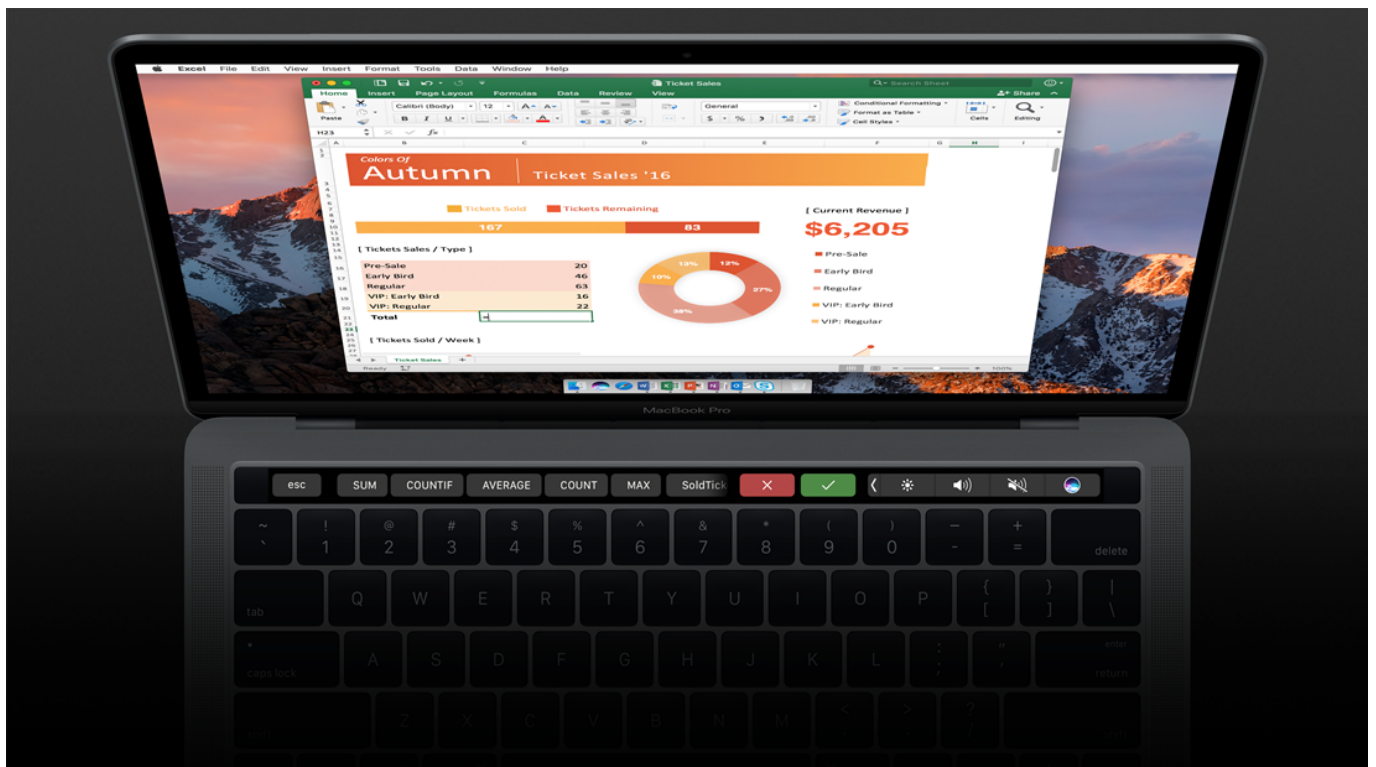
Excel File Edit View Insert Format Tools Data Window Help

Ticket Sales

Home Insert Page Layout Formulas Data Review View

Share

Paste

Calibri (Body) 12

General

Conditional Formatting

Format as Table

Cell Styles

Cells

Editing

H23

Colors Of

Autumn

Ticket Sales '16

Tickets Sold Tickets Remaining

167 83

[ Current Revenue ]

$6,205

[ Tickets Sales / Type ]

| | |
|---|---|
| Pre-Sale | 20 |
| Early Bird | 46 |
| Regular | 63 |
| VIP: Early Bird | 16 |
| VIP: Regular | 22 |
| Total | = |

13% 12% 10% 27% 38%

Pre-Sale

Early Bird

Regular

VIP: Early Bird

VIP: Regular

[ Tickets Sold / Week ]

Ticket Sales

Ready

100%

MacBook Pro

esc SUM COUNTIF AVERAGE COUNT MAX SoldTick

~ ` ! 1 @ 2 # 3 $ 4 % 5 ^ 6 & 7 * 8 ( 9 ) 0 — - + = delete

tab Q W E R T Y U I O P { [ } ] | \

caps lock A S D F G H J K L : ; " ' enter return

Z X C V B N M < , > . ? /